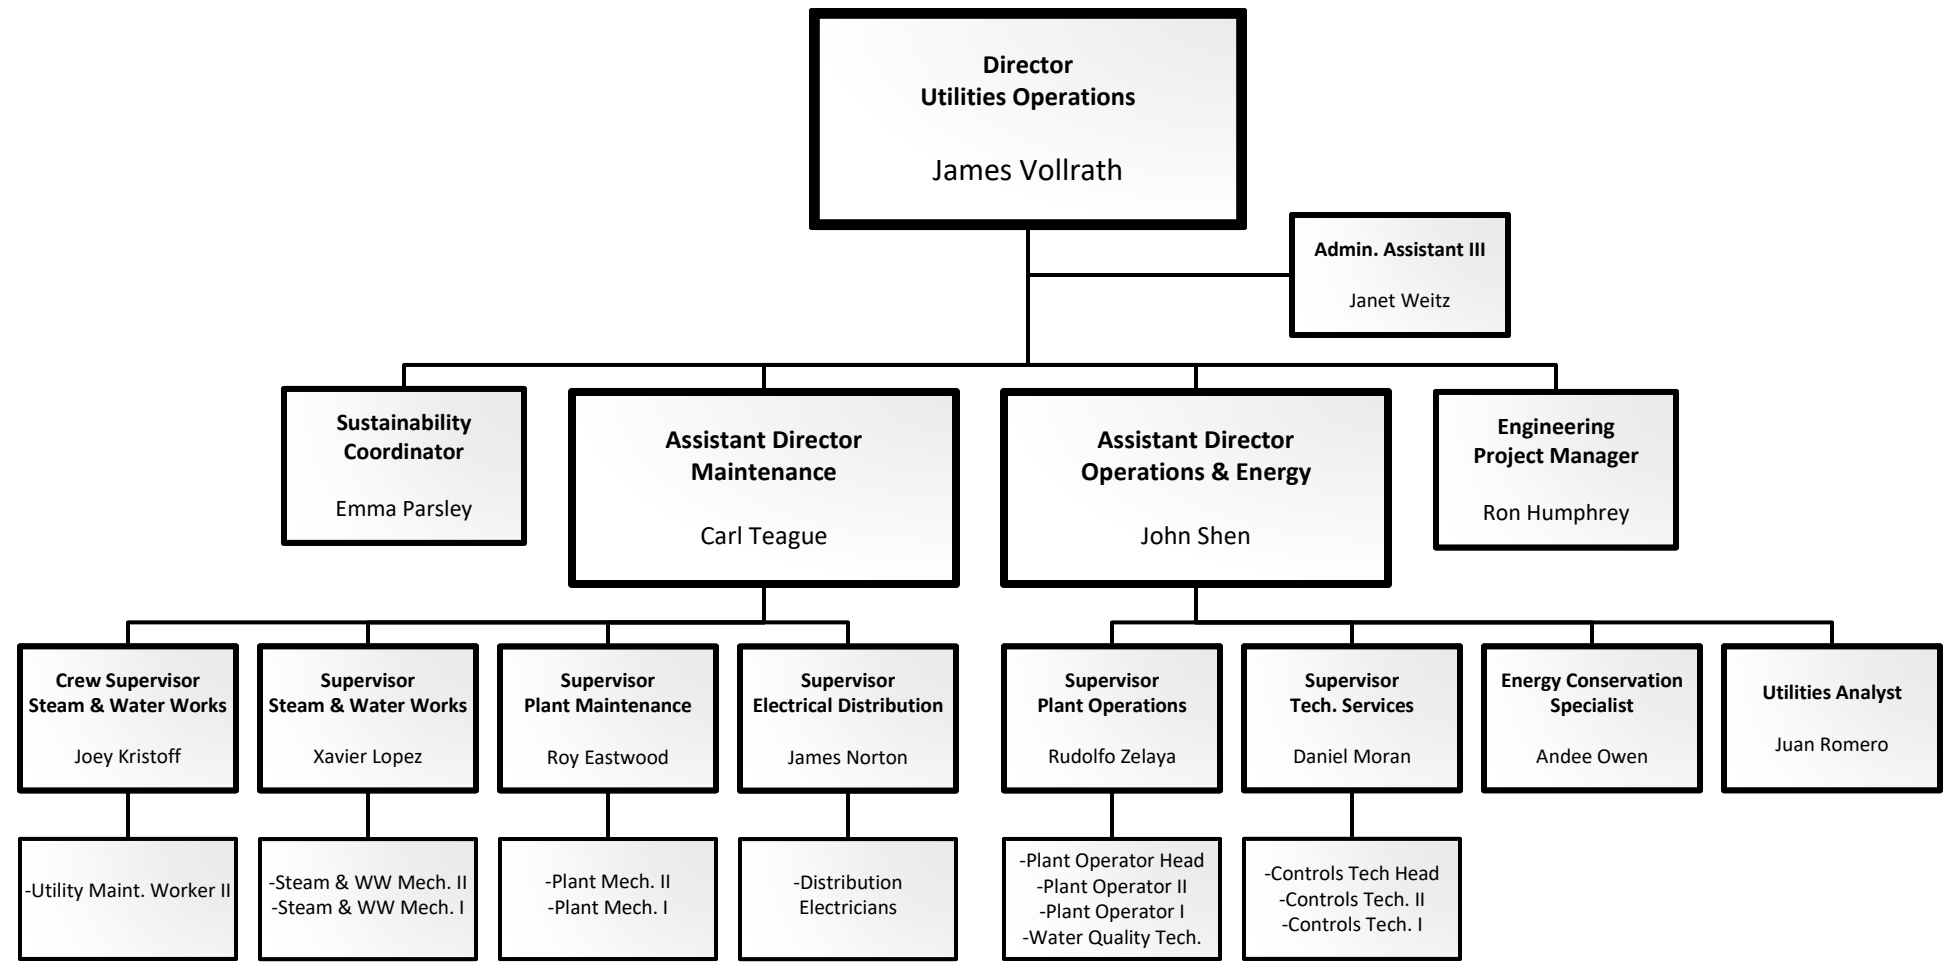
Director
Utilities Operations

James Vollrath

Admin. Assistant III

Janet Weitz

Sustainability Coordinator

Emma Parsley

Assistant Director
Maintenance

Carl Teague

Assistant Director
Operations & Energy

John Shen

Engineering
Project Manager

Ron Humphrey

Crew Supervisor
Steam & Water Works

Joey Kristoff

-Utility Maint. Worker II

Supervisor
Steam & Water Works

Xavier Lopez

-Steam & WW Mech. II
-Steam & WW Mech. I

Supervisor
Plant Maintenance

Roy Eastwood

-Plant Mech. II
-Plant Mech. I

Supervisor
Electrical Distribution

James Norton

-Distribution Electricians

Supervisor
Plant Operations

Rudolfo Zelaya

-Plant Operator Head
-Plant Operator II
-Plant Operator I
-Water Quality Tech.

Supervisor
Tech. Services

Daniel Moran

-Controls Tech Head
-Controls Tech. II
-Controls Tech. I

Energy Conservation Specialist

Andee Owen

Utilities Analyst

Juan Romero